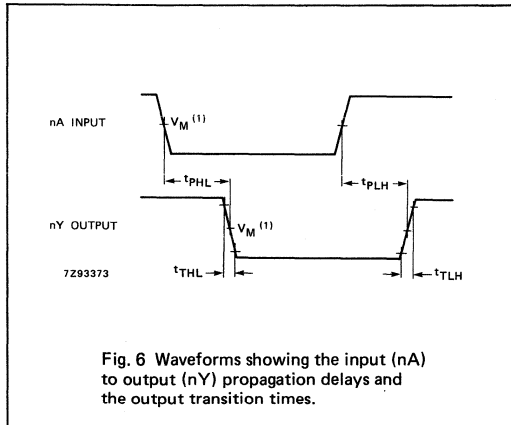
nA INPUT

$V_M$ $^{(1)}$

$t_{PHL}$

$t_{PLH}$

nY OUTPUT

$V_M$ $^{(1)}$

7Z93373

$t_{THL}$

$t_{TLH}$

Fig. 6 Waveforms showing the input (nA) to output (nY) propagation delays and the output transition times.